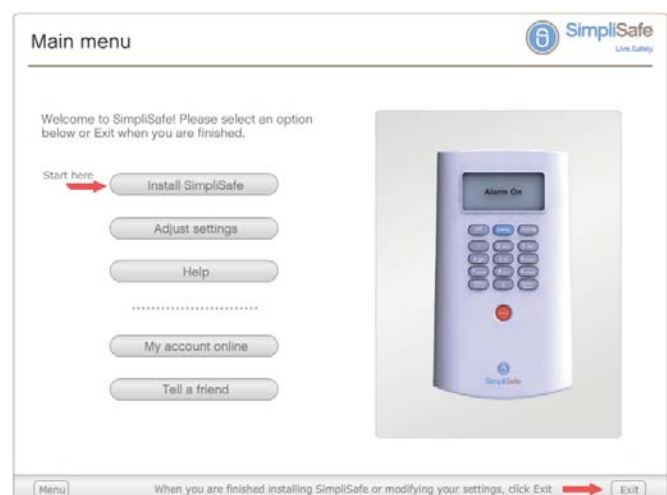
Main menu

SimpliSafe
Live Safely.

Welcome to SimpliSafe! Please select an option below or Exit when you are finished.

Start here

Install SimpliSafe

Adjust settings

Help

My account online

Tell a friend

Alarm On

SimpliSafe

Menu

When you are finished installing SimpliSafe or modifying your settings, click Exit

Exit